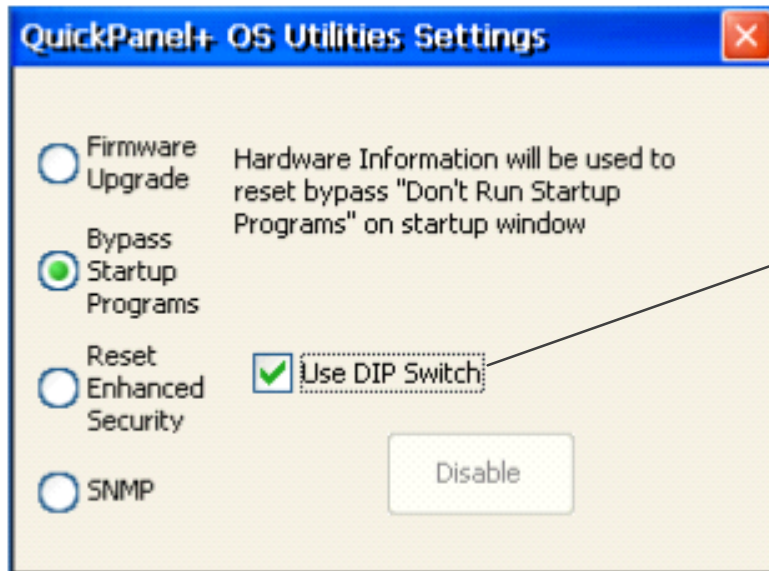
QuickPanel+ OS Utilities Settings

Firmware Upgrade

Bypass Startup Programs

Reset Enhanced Security

SNMP

Hardware Information will be used to reset bypass "Don't Run Startup Programs" on startup window

Use DIP Switch

Disable